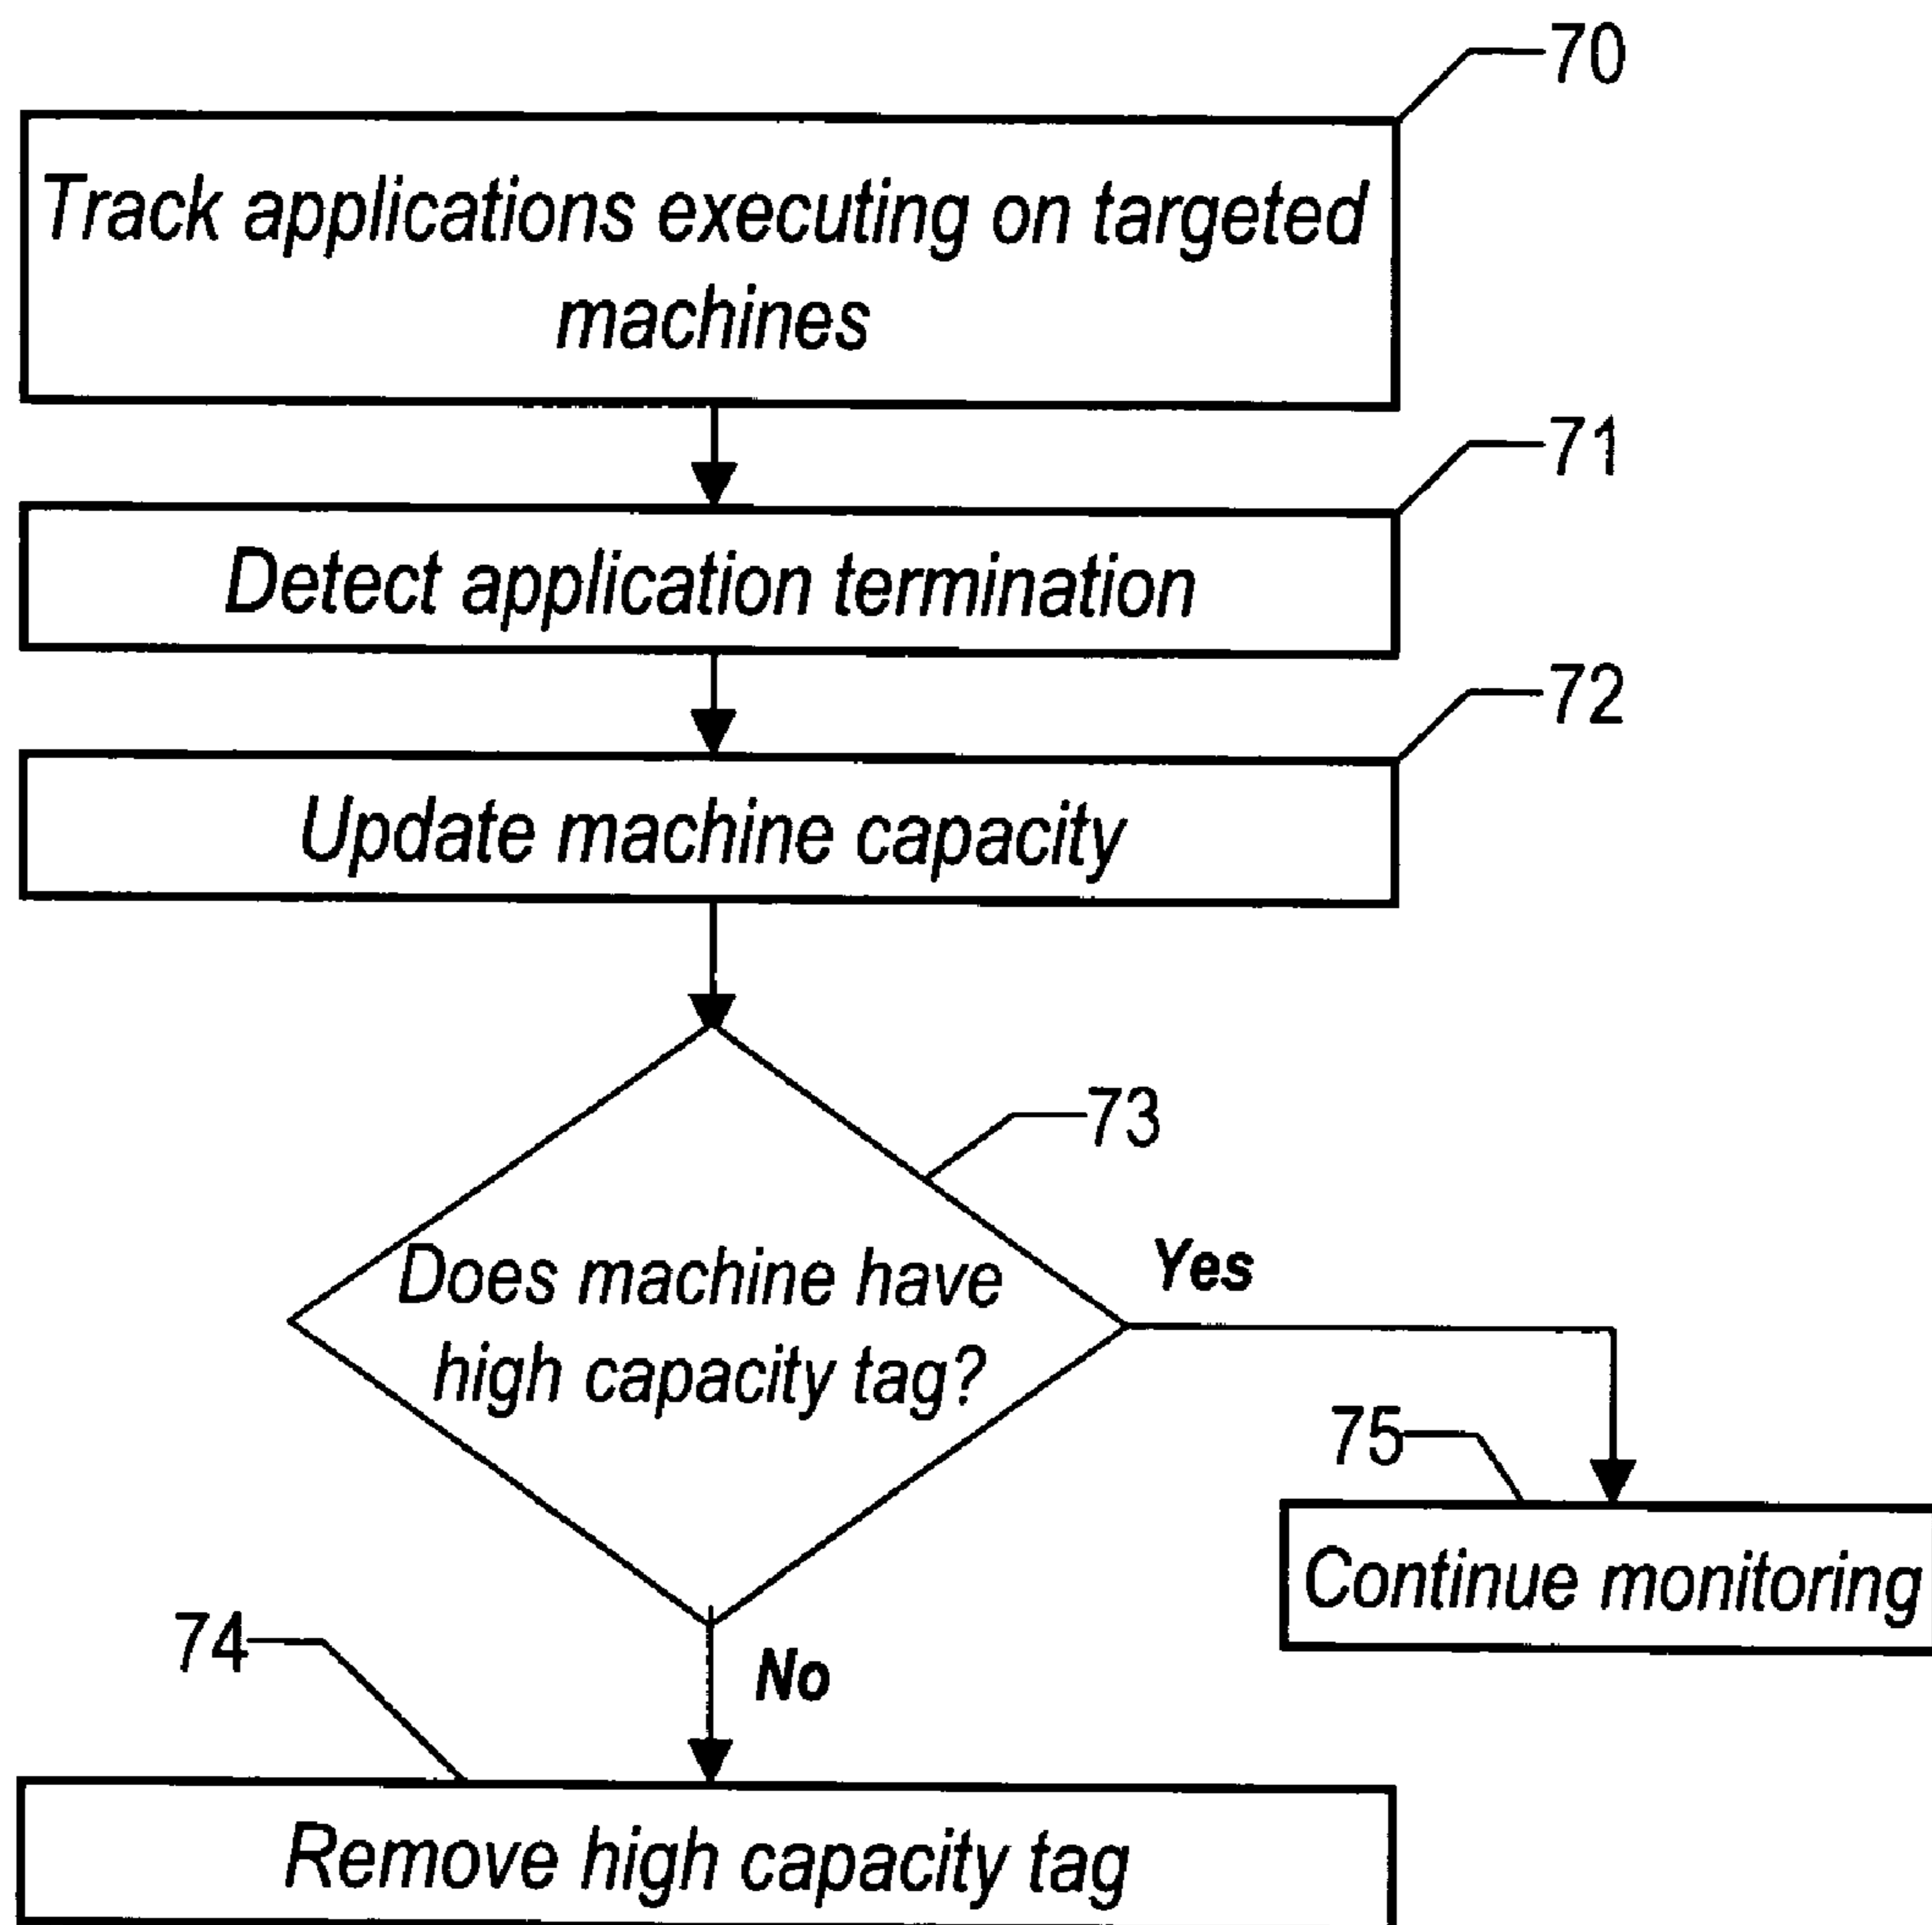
70

Track applications executing on targeted machines

71

Detect application termination

72

Update machine capacity

73

Does machine have high capacity tag?

Yes

75

Continue monitoring

74

No

Remove high capacity tag